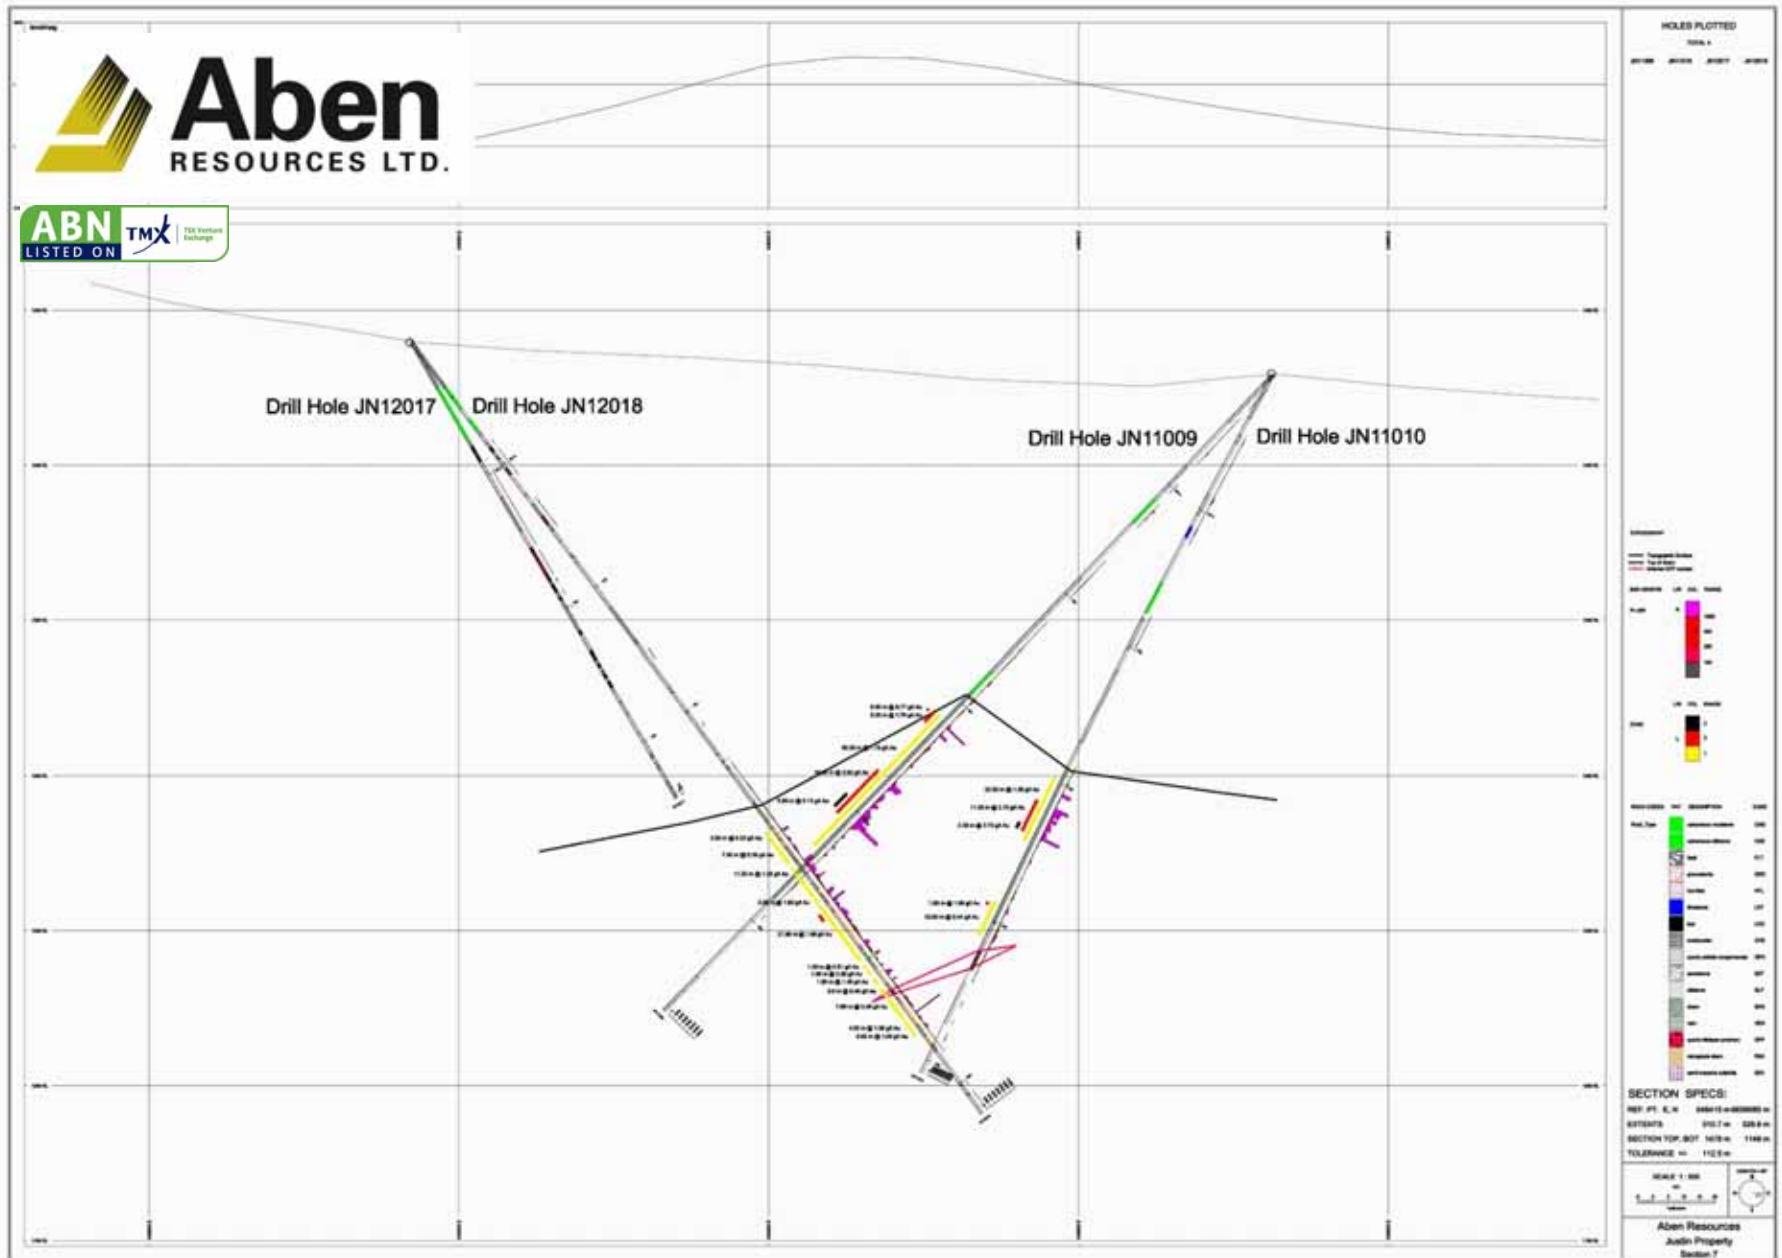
Aben
RESOURCES LTD.

ABN
LISTED ON
TMX
TSX Venture Exchange

HOLES PLOTTED

Drill Hole JN12017
Drill Hole JN12018
Drill Hole JN11009
Drill Hole JN11010

SECTION SPECS:
REF. PT. E, N
EXTENTS
SECTION TOP, BOT
TOLERANCE +/-

SCALE 1 : 500

Aben Resources
Justin Property
Section 7